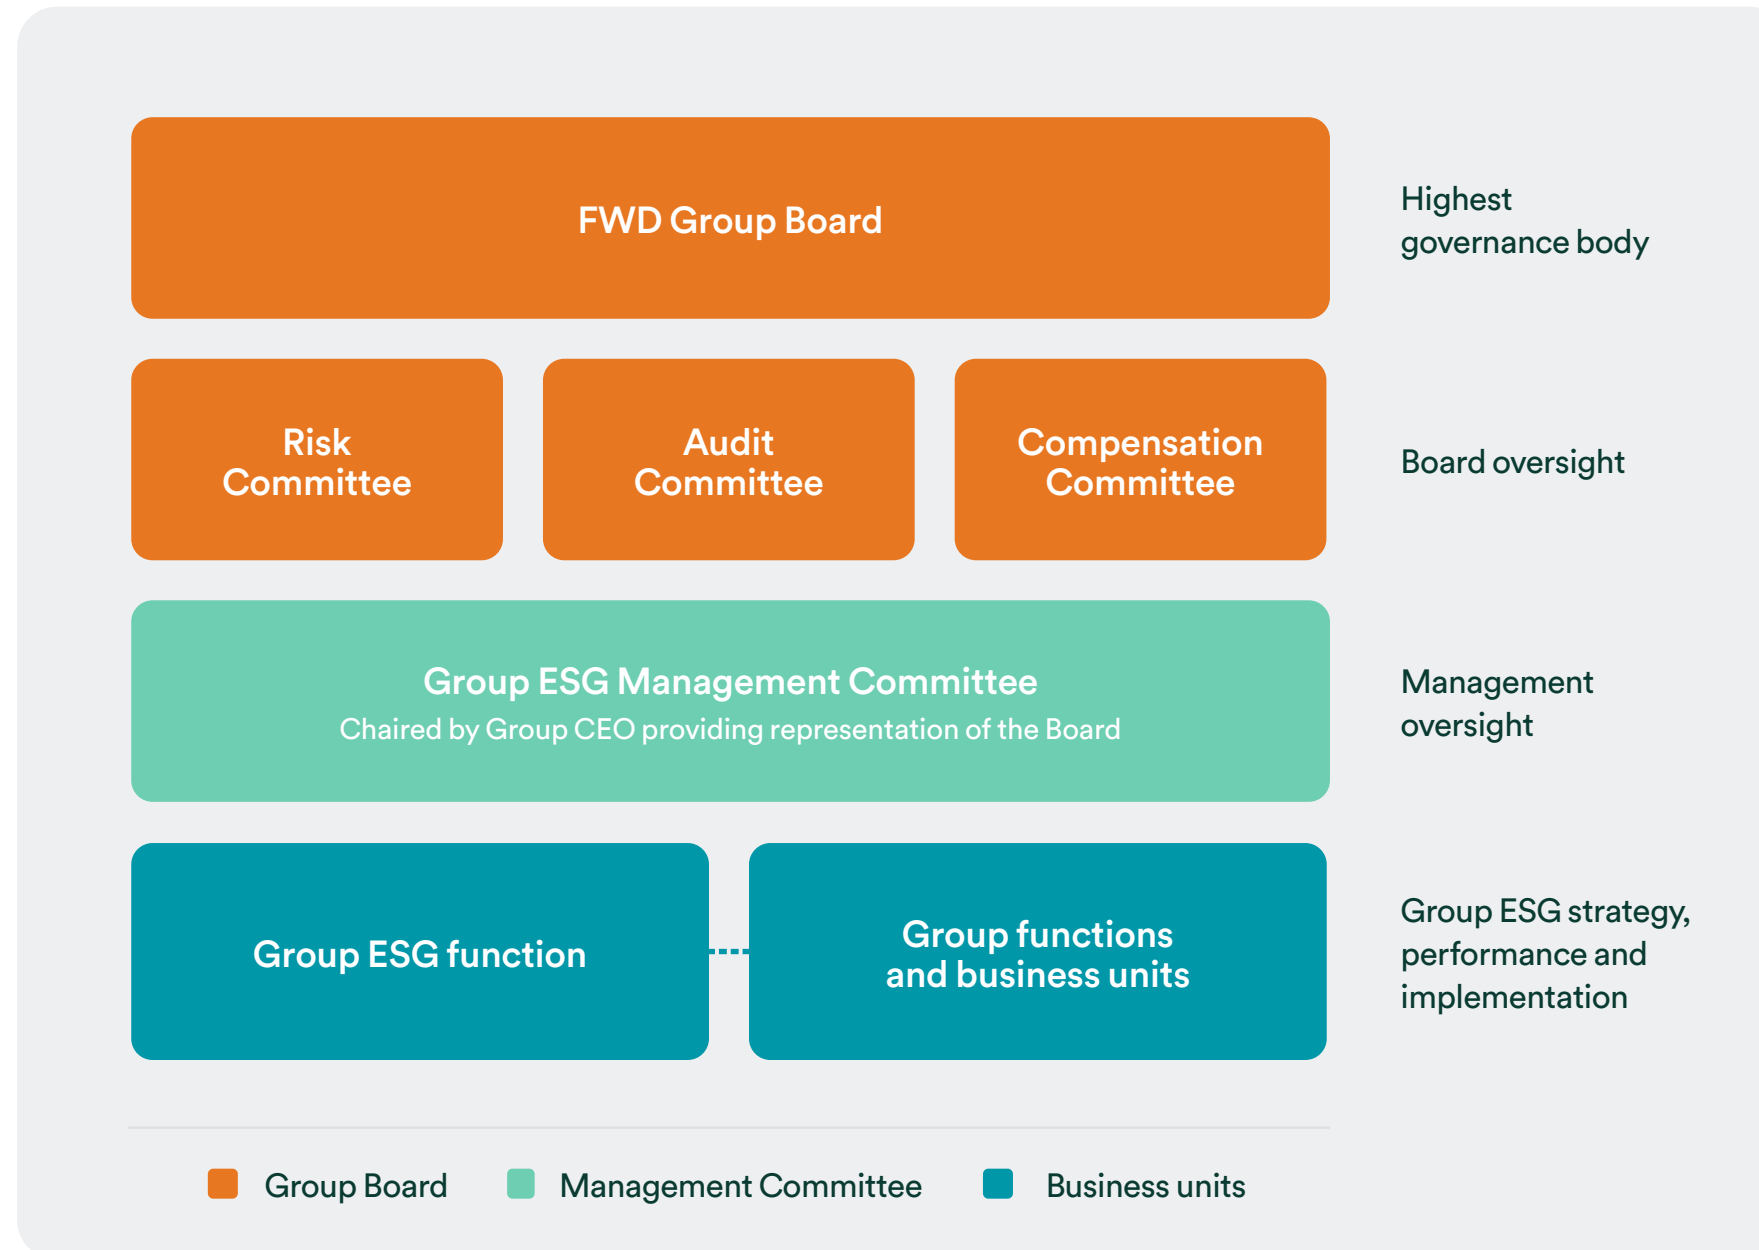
FWD Group Board

Highest governance body

Risk Committee

Audit Committee

Compensation Committee

Board oversight

Group ESG Management Committee
Chaired by Group CEO providing representation of the Board

Management oversight

Group ESG function

Group functions and business units

Group ESG strategy, performance and implementation

Group Board

Management Committee

Business units